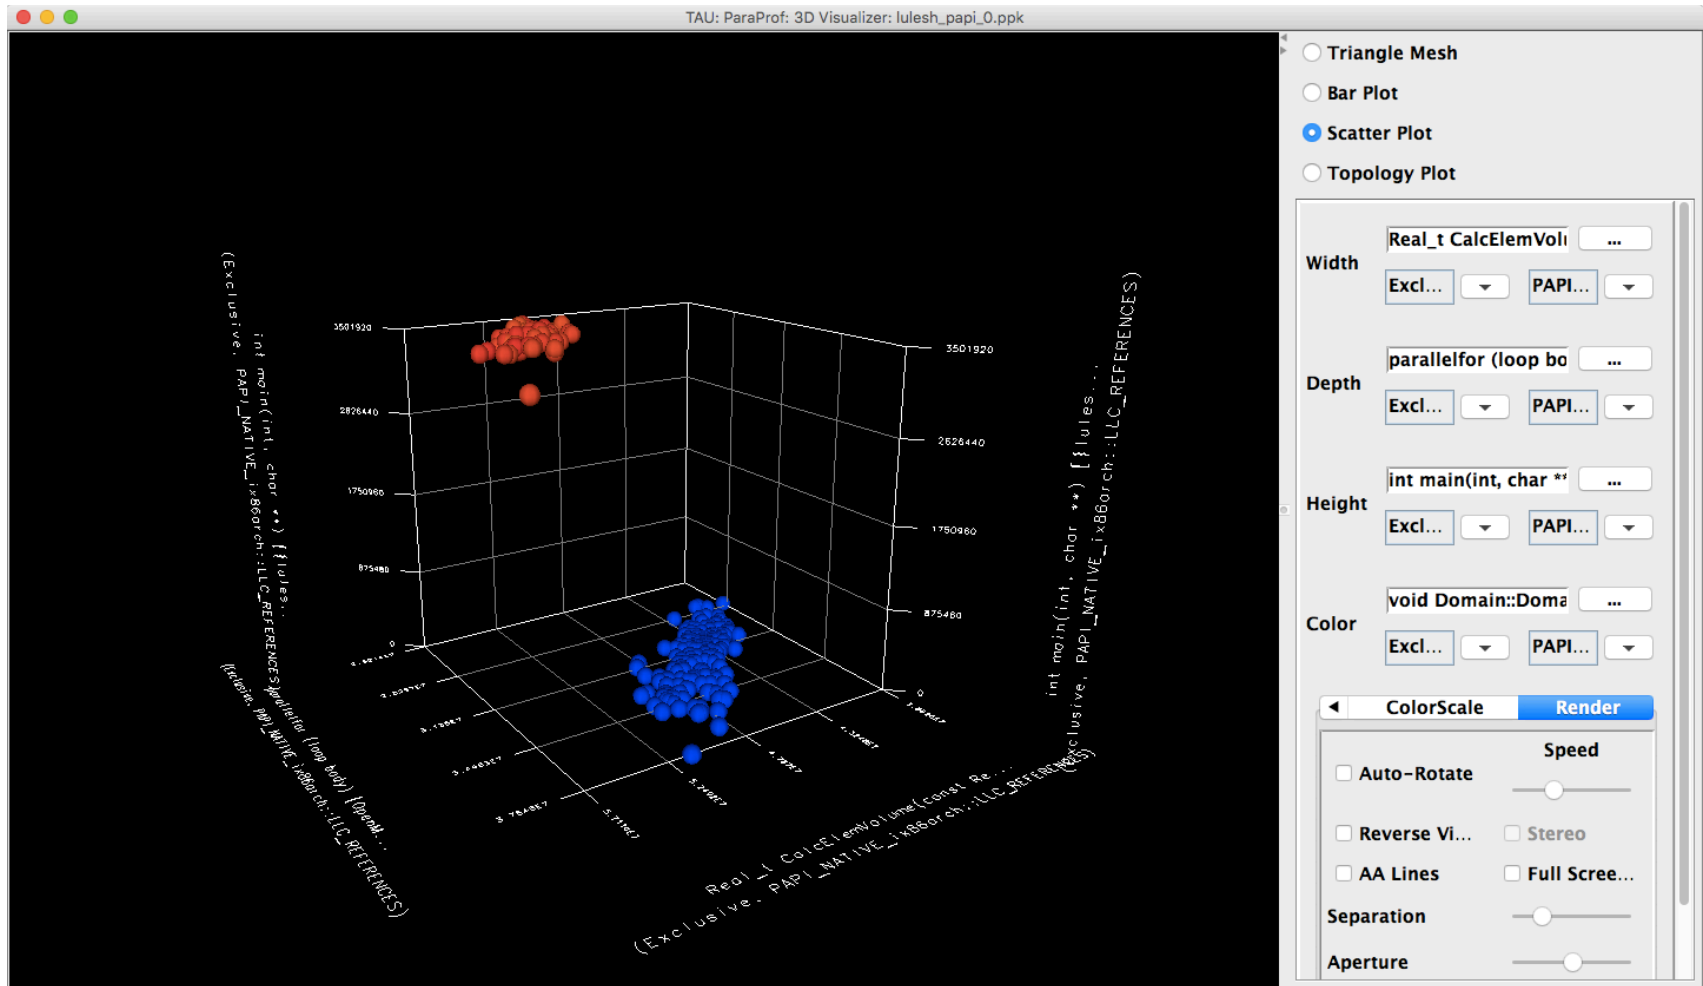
TAU: ParaProf: 3D Visualizer: lulesh_papi_0.ppk

Triangle Mesh
Bar Plot
Scatter Plot
Topology Plot

Width
Real_t CalcElemVol
...
Excl...
PAPI...

Depth
parallelfor (loop bo
...
Excl...
PAPI...

Height
int main(int, char **
...
Excl...
PAPI...

Color
void Domain::Doma
...
Excl...
PAPI...

ColorScale
Render

Speed
Auto-Rotate
Reverse Vi...
Stereo
AA Lines
Full Scree...
Separation
Aperture

3501920
2626440
1750960
875480
0

3501920
2626440
1750960
875480
0

int main(int, char **) [{lules...
(Exclusive, PAPI_NATIVE_ix86arch::LLC_REFERENCES)

int main(int, char **) [{lules...
(Exclusive, PAPI_NATIVE_ix86arch::LLC_REFERENCES)

Real_t CalcElemVolume(const Re...
(Exclusive, PAPI_NATIVE_ix86arch::LLC_REFERENCES)

parallelfor (loop body) [OpenM...
(Exclusive, PAPI_NATIVE_ix86arch::LLC_REFERENCES)

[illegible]